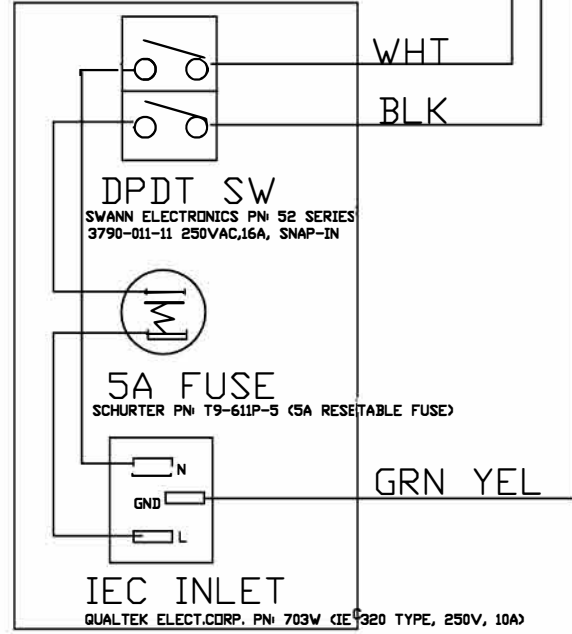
WHT

BLK

DPDT SW
SWANN ELECTRONICS PN: 52 SERIES
3790-011-11 250VAC,16A, SNAP-IN

5A FUSE
SCHURTER PN: T9-611P-5 (5A RESETABLE FUSE)

N
GND
L

GRN YEL

IEC INLET
QUALTEK ELECT.CORP. PN: 703W (IEC320 TYPE, 250V, 10A)